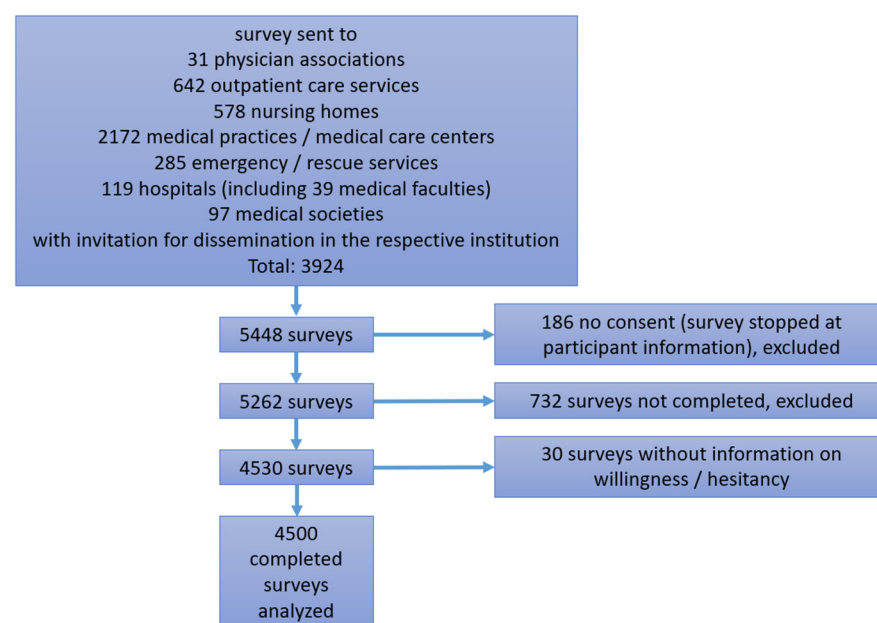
survey sent to
31 physician associations
642 outpatient care services
578 nursing homes
2172 medical practices / medical care centers
285 emergency / rescue services
119 hospitals (including 39 medical faculties)
97 medical societies
with invitation for dissemination in the respective institution
Total: 3924

5448 surveys

186 no consent (survey stopped at participant information), excluded

5262 surveys

732 surveys not completed, excluded

4530 surveys

30 surveys without information on willingness / hesitancy

4500 completed surveys analyzed